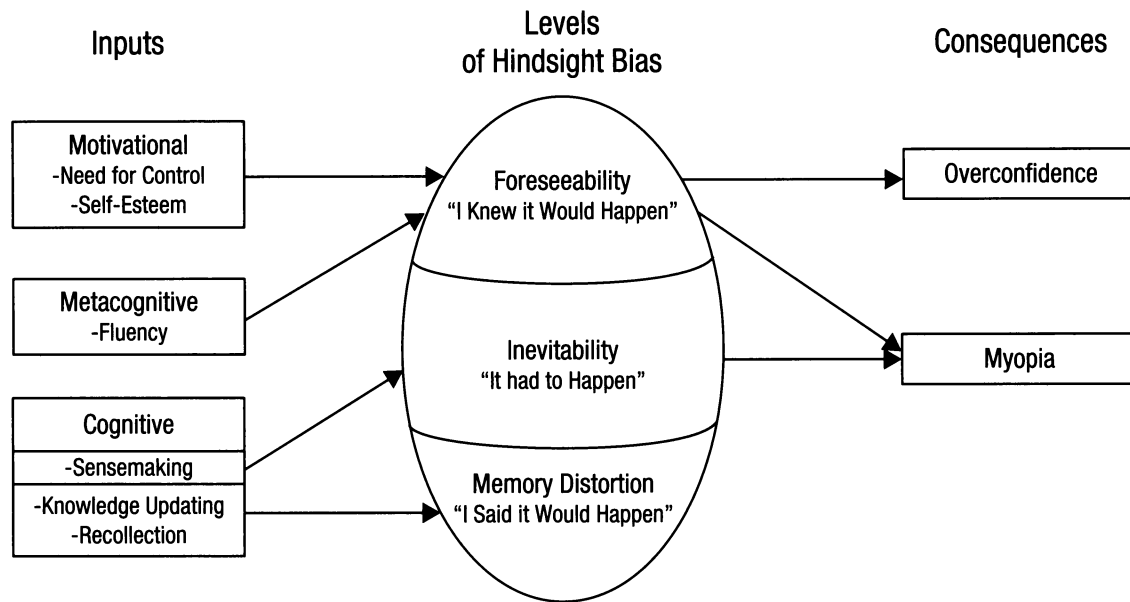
Inputs

Levels of Hindsight Bias

Consequences

Motivational
-Need for Control
-Self-Esteem

Metacognitive
-Fluency

Cognitive
-Sensemaking
-Knowledge Updating
-Recollection

Foreseeability
"I Knew it Would Happen"

Inevitability
"It had to Happen"

Memory Distortion
"I Said it Would Happen"

Overconfidence

Myopia